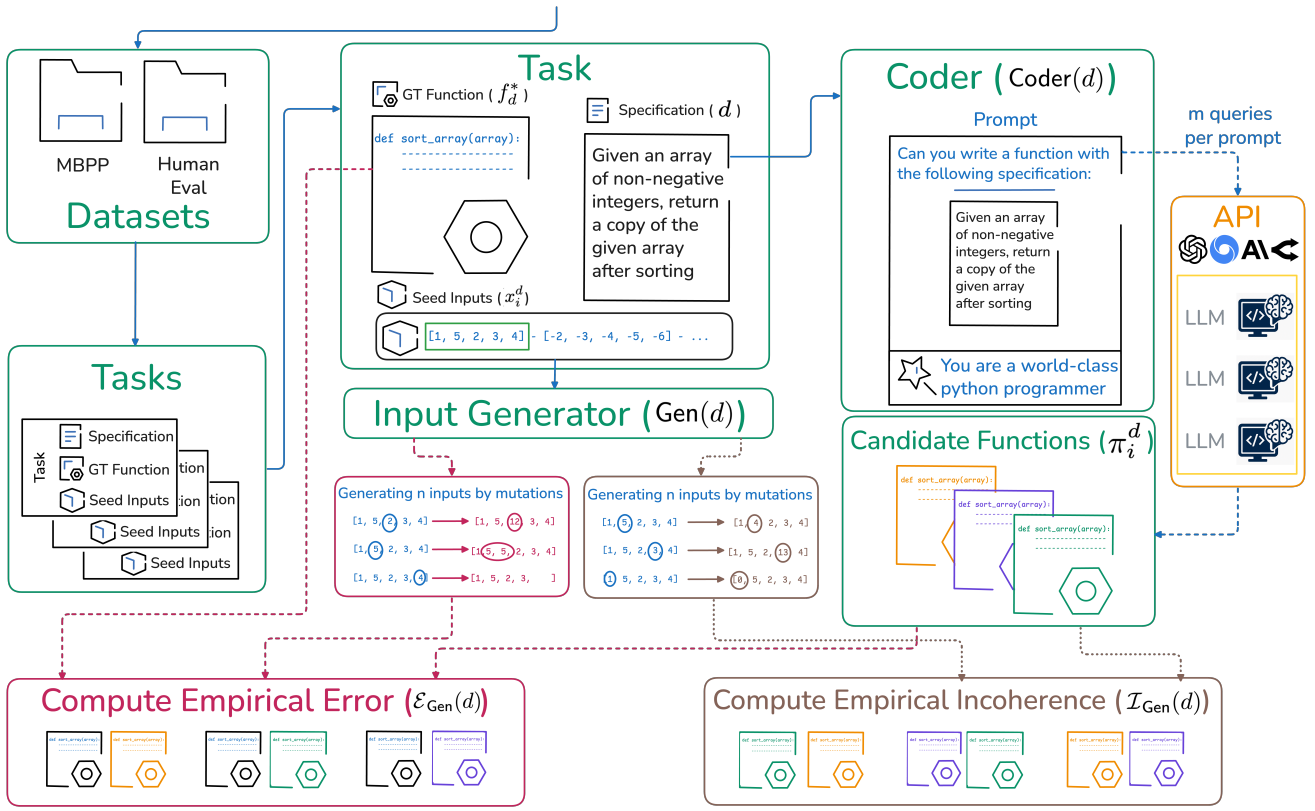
MBPP

Human Eval

Datasets

Tasks

Task

Specification

GT Function

Seed Inputs

Seed Inputs

Seed Inputs

Task

GT Function ( $f_d^*$ )

def sort_array(array):

Specification ( $d$ )

Given an array of non-negative integers, return a copy of the given array after sorting

Seed Inputs ( $x_i^d$ )

[1, 5, 2, 3, 4] - [-2, -3, -4, -5, -6] - ...

Coder ( $\text{Coder}(d)$ )

Prompt

Can you write a function with the following specification:

Given an array of non-negative integers, return a copy of the given array after sorting

You are a world-class python programmer

m queries per prompt

API

LLM

LLM

LLM

Input Generator ( $\text{Gen}(d)$ )

Generating n inputs by mutations

[1, 5, 2, 3, 4] → [1, 5, 12, 3, 4]

[1, 5, 2, 3, 4] → [1, 5, 5, 2, 3, 4]

[1, 5, 2, 3, 4] → [1, 5, 2, 3, ]

Generating n inputs by mutations

[1, 5, 2, 3, 4] → [1, 4, 2, 3, 4]

[1, 5, 2, 3, 4] → [1, 5, 2, 13, 4]

[1, 5, 2, 3, 4] → [0, 5, 2, 3, 4]

Candidate Functions ( $\pi_i^d$ )

def sort_array(array):

def sort_array(array):

def sort_array(array):

Compute Empirical Error ( $\mathcal{E}_{\text{Gen}}(d)$ )

Compute Empirical Incoherence ( $\mathcal{I}_{\text{Gen}}(d)$ )